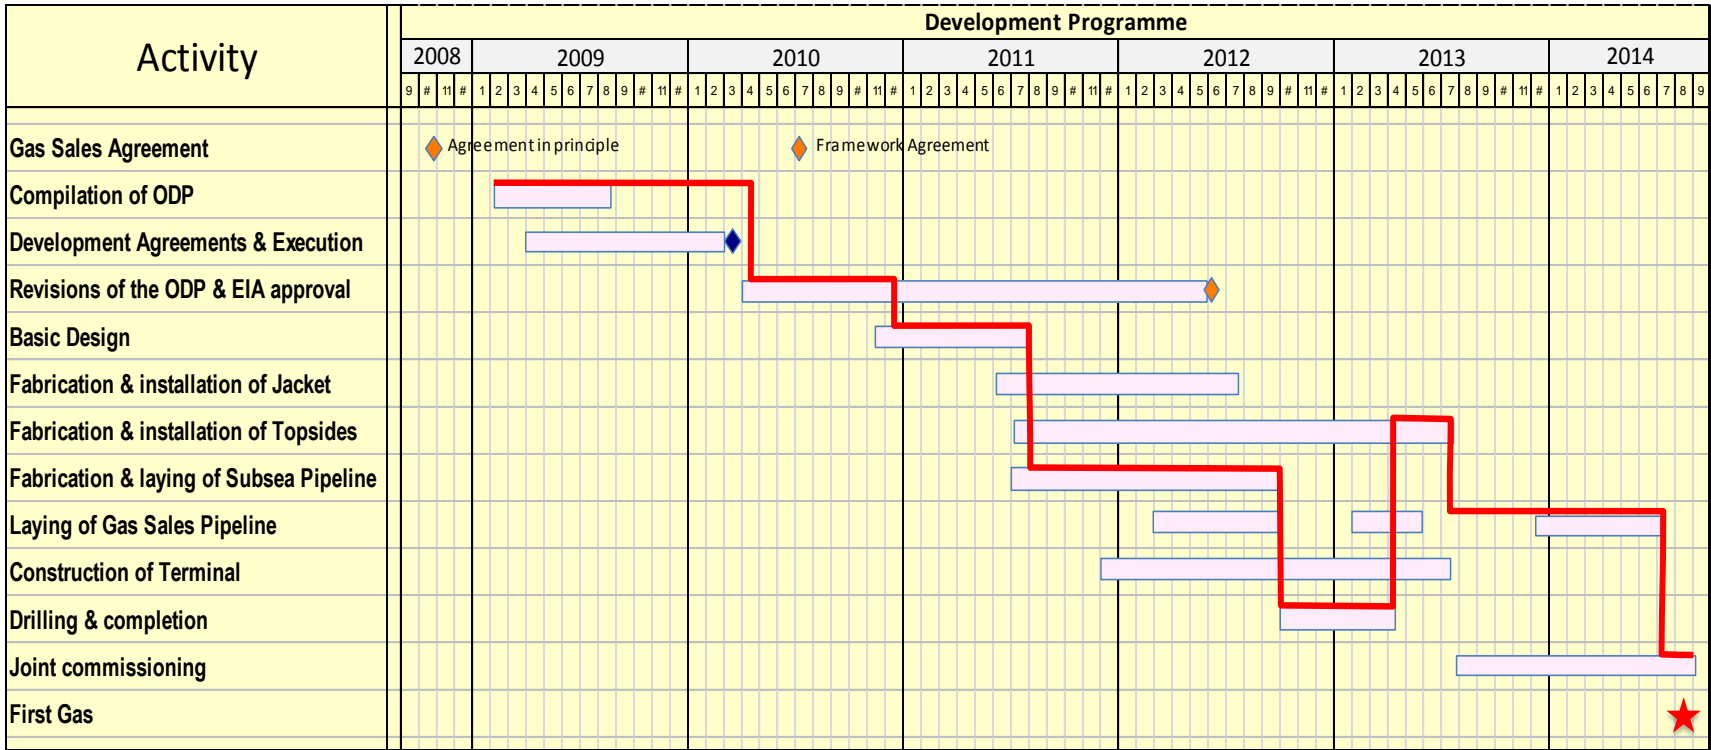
| Activity | Development Programme |
|---|---|
| | 2008 2009 2010 2011 2012 2013 2014 |
| | 9 # 11 # 1 2 3 4 5 6 7 8 9 # 11 # 1 2 3 4 5 6 7 8 9 # 11 # 1 2 3 4 5 6 7 8 9 # 11 # 1 2 3 4 5 6 7 8 9 # 11 # 1 2 3 4 5 6 7 8 9 # 11 # 1 2 3 4 5 6 7 8 9 |
| Gas Sales Agreement | Agreement in principle; Framework Agreement |
| Compilation of ODP | |
| Development Agreements & Execution | |
| Revisions of the ODP & EIA approval | |
| Basic Design | |
| Fabrication & installation of Jacket | |
| Fabrication & installation of Topsides | |
| Fabrication & laying of Subsea Pipeline | |
| Laying of Gas Sales Pipeline | |
| Construction of Terminal | |
| Drilling & completion | |
| Joint commissioning | |
| First Gas | |